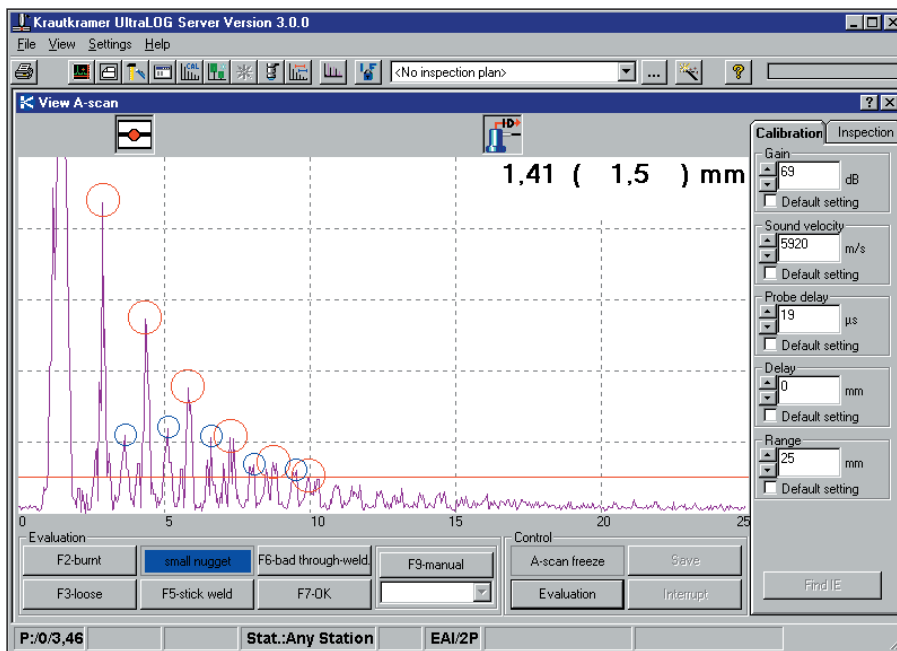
Krautkramer UltraLOG Server Version 3.0.0

File View Settings Help

<No inspection plan>

View A-scan

1,41 ( 1,5 ) mm

Calibration | Inspection

Gain
69 dB
Default setting

Sound velocity
5920 m/s
Default setting

Probe delay
19 µs
Default setting

Delay
0 mm
Default setting

Range
25 mm
Default setting

0 5 10 15 20 25

Evaluation
F2-burnt | small nugget | F6-bad through-weld. | F9-manual
F3-loose | F5-stick weld | F7-OK

Control
A-scan freeze | Save
Evaluation | Interrupt

Find IE

P:/0/3,46 | Stat.:Any Station | EAI/2P